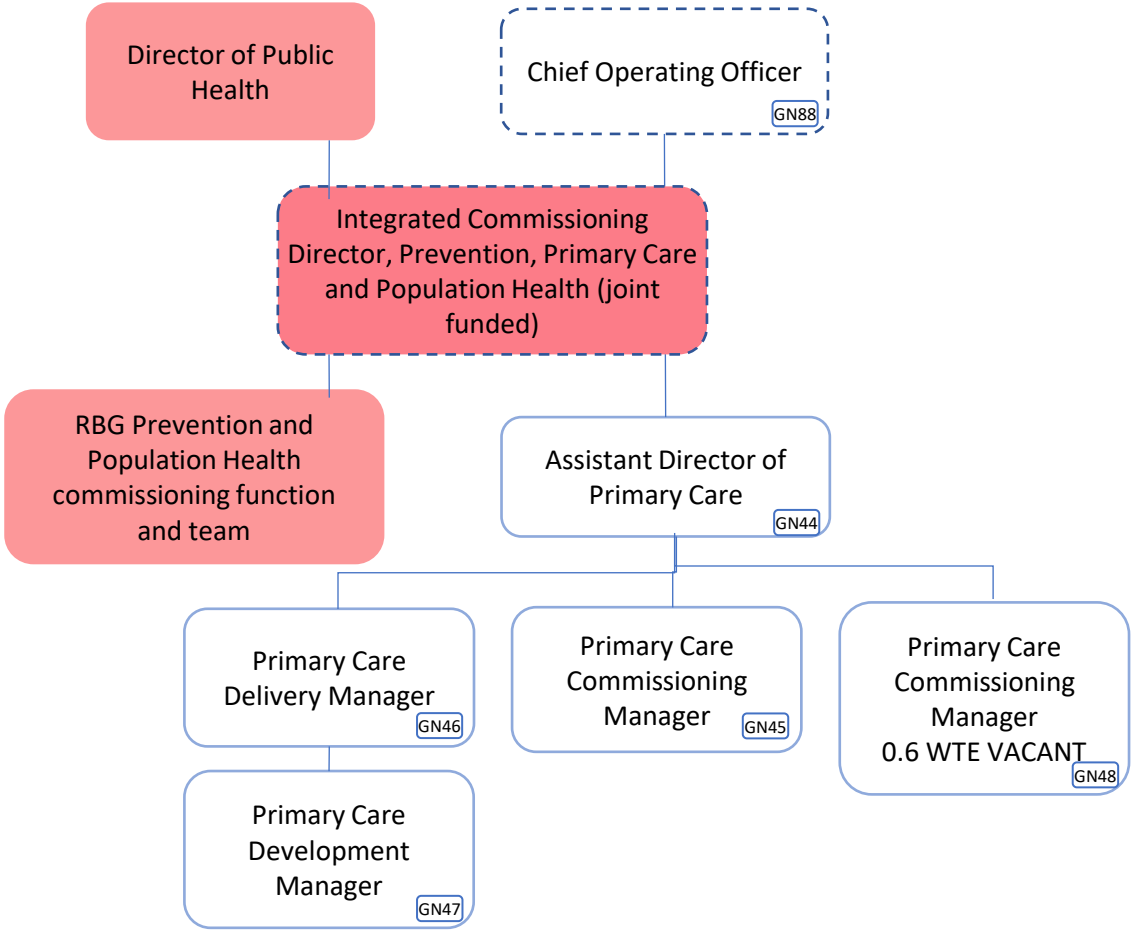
Director of Public Health

Chief Operating Officer
GN88

Integrated Commissioning Director, Prevention, Primary Care and Population Health (joint funded)

RBG Prevention and Population Health commissioning function and team

Assistant Director of Primary Care
GN44

Primary Care Delivery Manager
GN46

Primary Care Commissioning Manager
GN45

Primary Care Commissioning Manager 0.6 WTE VACANT
GN48

Primary Care Development Manager
GN47